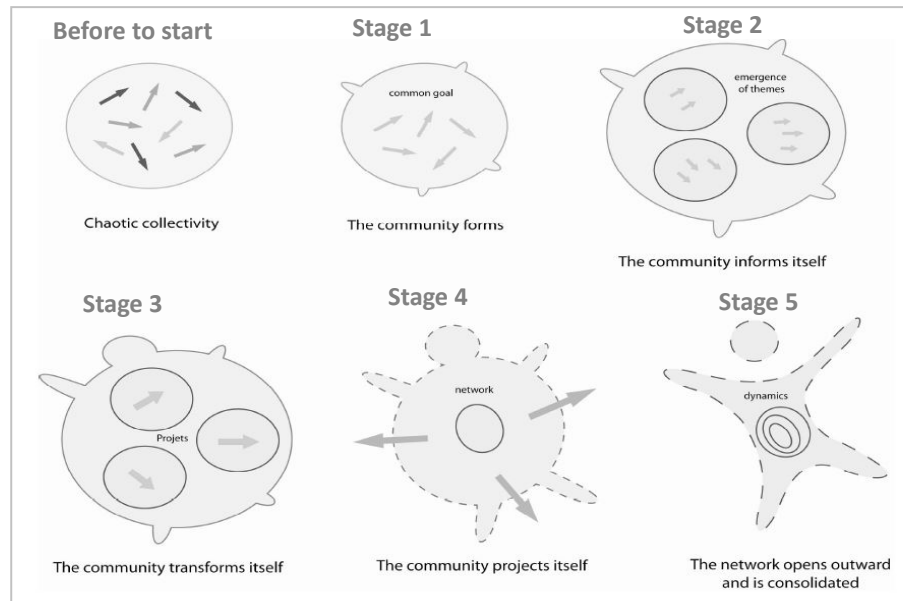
Before to start

Chaotic collectivity

Stage 1

common goal

The community forms

Stage 2

emergence of themes

The community informs itself

Stage 3

Projets

The community transforms itself

Stage 4

network

The community projects itself

Stage 5

dynamics

The network opens outward and is consolidated